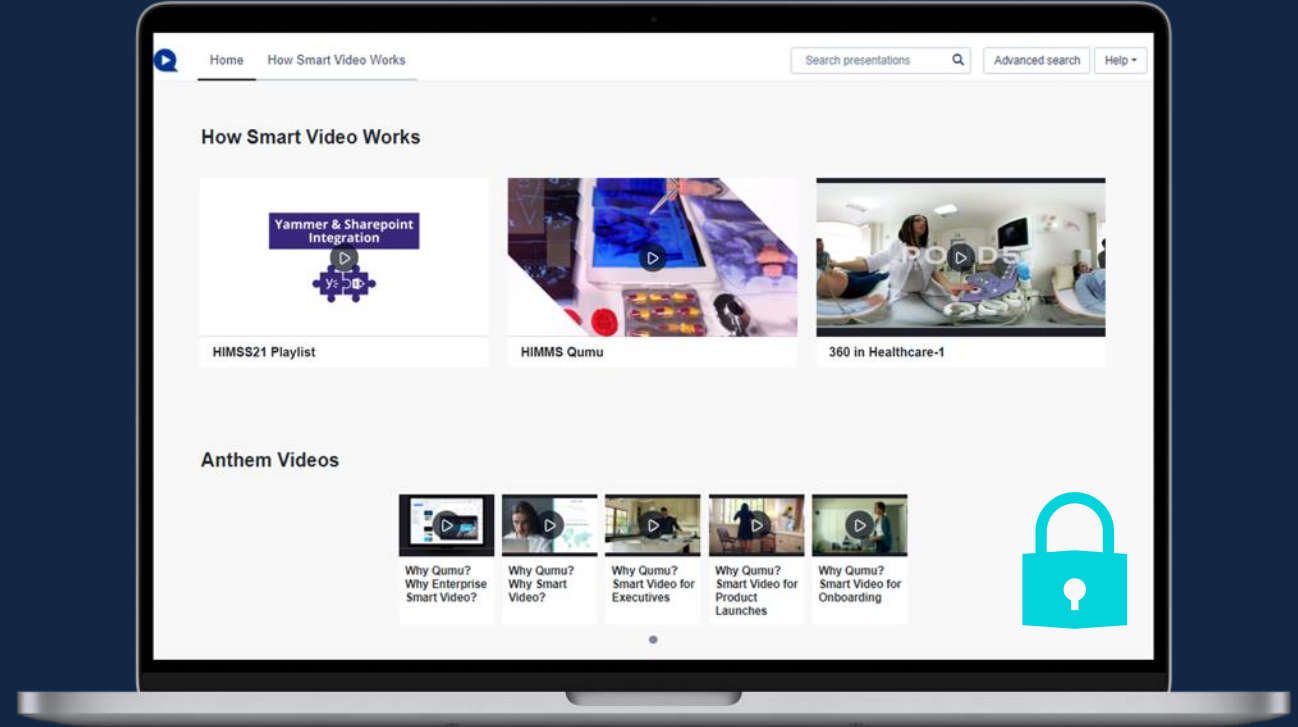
Home How Smart Video Works

Search presentations

Advanced search

Help

How Smart Video Works

Yammer & Sharepoint Integration

HIMSS21 Playlist

HIMMS Qumu

PODS

360 in Healthcare-1

Anthem Videos

Why Qumu? Why Enterprise Smart Video?

Why Qumu? Why Smart Video?

Why Qumu? Smart Video for Executives

Why Qumu? Smart Video for Product Launches

Why Qumu? Smart Video for Onboarding